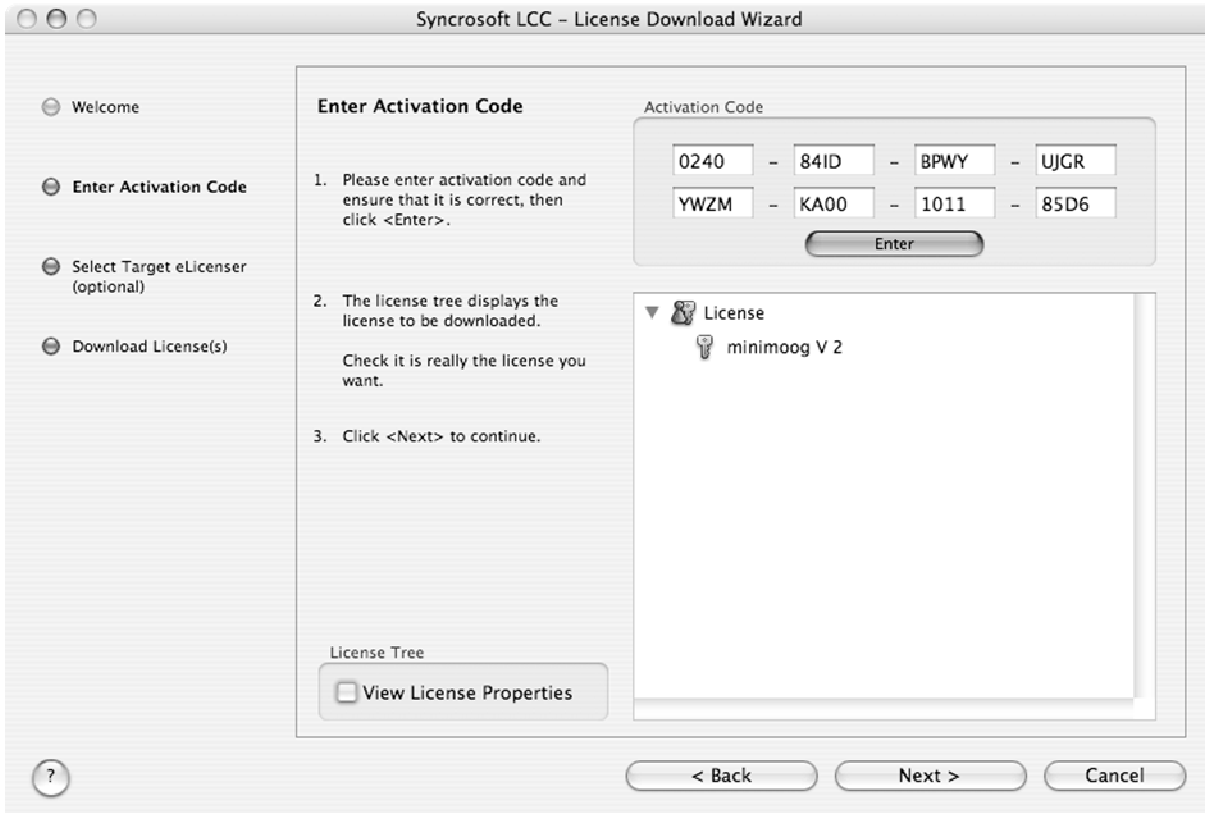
Syncrosoft LCC – License Download Wizard

Welcome

Enter Activation Code

Select Target eLicenser (optional)

Download License(s)

Enter Activation Code

1. Please enter activation code and ensure that it is correct, then click <Enter>.

2. The license tree displays the license to be downloaded.

Check it is really the license you want.

3. Click <Next> to continue.

Activation Code

| 0240 | - | 84ID | - | BPWY | - | UJGR |
|---|---|---|---|---|---|---|
| YWZM | - | KA00 | - | 1011 | - | 85D6 |

Enter

License

minimoog V 2

License Tree

View License Properties

?

< Back

Next >

Cancel